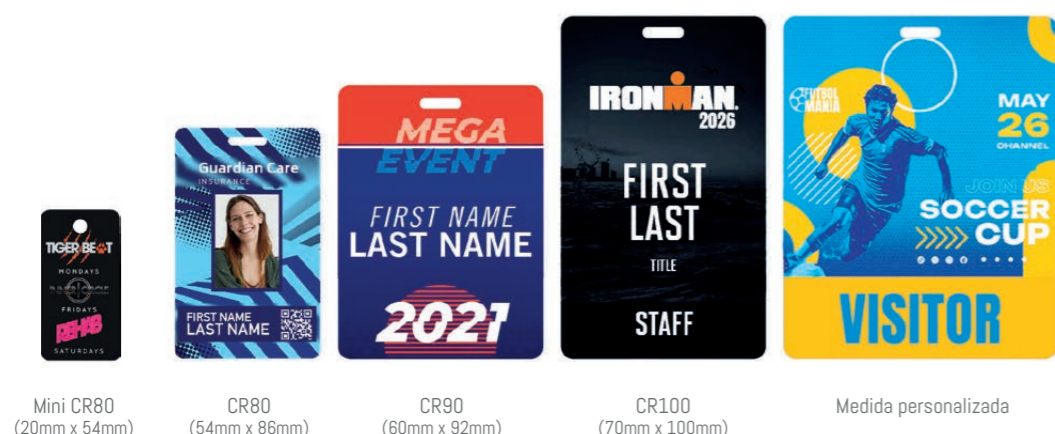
TIGER BEAT
MONDAYS
FRIDAYS
REHAB
SATURDAYS

Guardian Care
INSURANCE
FIRST NAME
LAST NAME

MEGA EVENT
FIRST NAME
LAST NAME
2021

IRONMAN
2026
FIRST
LAST
TITLE
STAFF

FUTBOL MANIA
MAY
26
CHANNEL
JOIN US
SOCCER CUP
VISITOR

Mini CR80
(20mm x 54mm)

CR80
(54mm x 86mm)

CR90
(60mm x 92mm)

CR100
(70mm x 100mm)

Medida personalizada